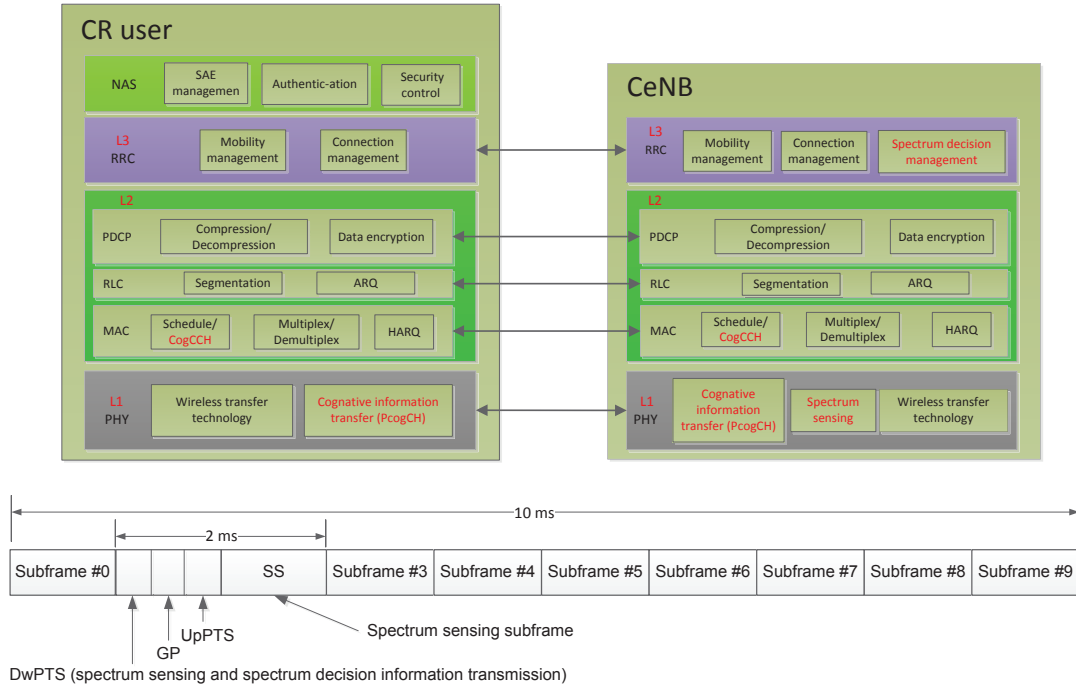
CR user

NAS
SAE managemen
Authentic-ation
Security control

L3
RRC
Mobility management
Connection management

L2
PDCP
Compression/ Decompression
Data encryption
RLC
Segmentation
ARQ
MAC
Schedule/ CogCCH
Multiplex/ Demultiplex
HARQ

L1
PHY
Wireless transfer technology
Cognative information transfer (PcogCH)

CeNB

L3
RRC
Mobility management
Connection management
Spectrum decision management

L2
PDCP
Compression/ Decompression
Data encryption
RLC
Segmentation
ARQ
MAC
Schedule/ CogCCH
Multiplex/ Demultiplex
HARQ

L1
PHY
Cognative information transfer (PcogCH)
Spectrum sensing
Wireless transfer technology

10 ms
2 ms

| Subframe #0 | | | | SS | Subframe #3 | Subframe #4 | Subframe #5 | Subframe #6 | Subframe #7 | Subframe #8 | Subframe #9 |
|---|---|---|---|---|---|---|---|---|---|---|---|

Spectrum sensing subframe
UpPTS
GP
DwPTS (spectrum sensing and spectrum decision information transmission)